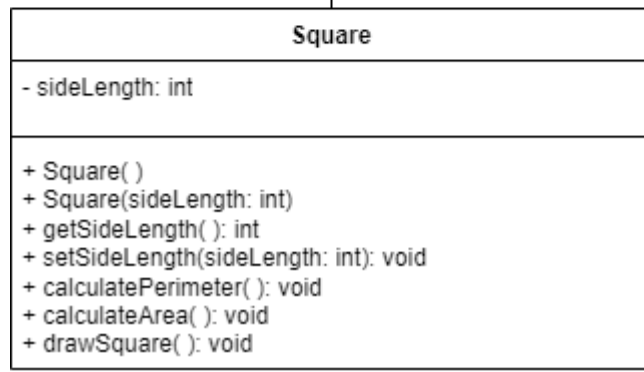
Square

- sideLength: int

+ Square( )
+ Square(sideLength: int)
+ getSideLength( ): int
+ setSideLength(sideLength: int): void
+ calculatePerimeter( ): void
+ calculateArea( ): void
+ drawSquare( ): void